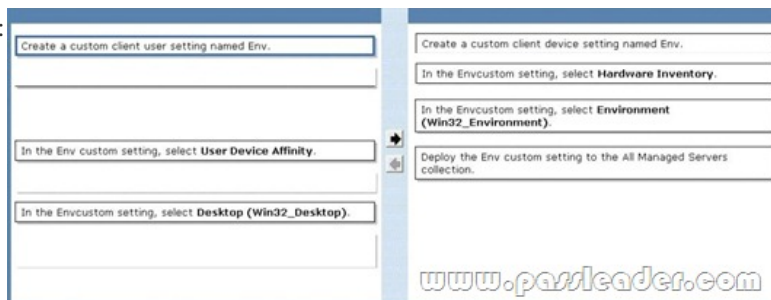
Create a custom client user setting named Env.

In the Env custom setting, select **User Device Affinity**.

In the Envcustom setting, select **Desktop (Win32_Desktop)**.

Create a custom client device setting named Env.

In the Envcustom setting, select **Hardware Inventory**.

In the Envcustom setting, select **Environment (Win32_Environment)**.

Deploy the Env custom setting to the All Managed Servers collection.

www.passleader.com